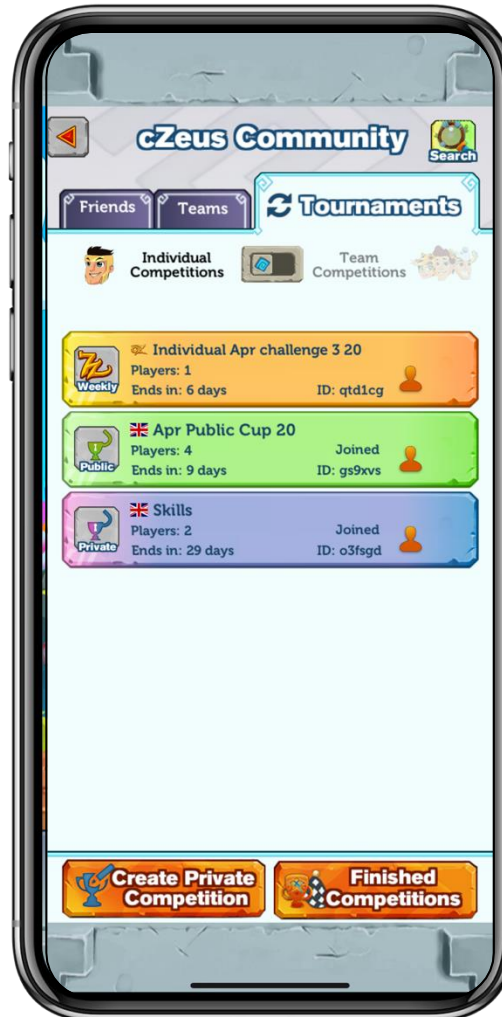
cZeus Community

Search

Friends

Teams

Tournaments

Individual Competitions

Team Competitions

Weekly
Individual Apr challenge 3 20
Players: 1
Ends in: 6 days
ID: qtd1cg

Public
Apr Public Cup 20
Players: 4
Joined
Ends in: 9 days
ID: gs9xvs

Private
Skills
Players: 2
Joined
Ends in: 29 days
ID: o3fsgd

Create Private Competition

Finished Competitions